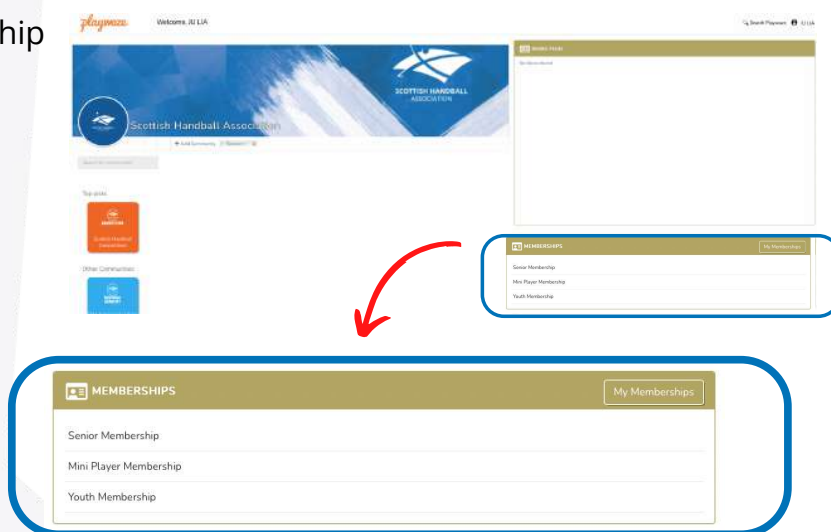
hip

playwaze

Welcome, IU LIA

Search Playwaze IU LIA

SCOTTISH HANDBALL ASSOCIATION

Scottish Handball Association

+ Add Community

Newest Posts

No items found

Top posts

Scottish Handball Association

Other Communities

MEMBERSHIPS

My Memberships

Senior Membership

Mini Player Membership

Youth Membership

MEMBERSHIPS

My Memberships

Senior Membership

Mini Player Membership

Youth Membership